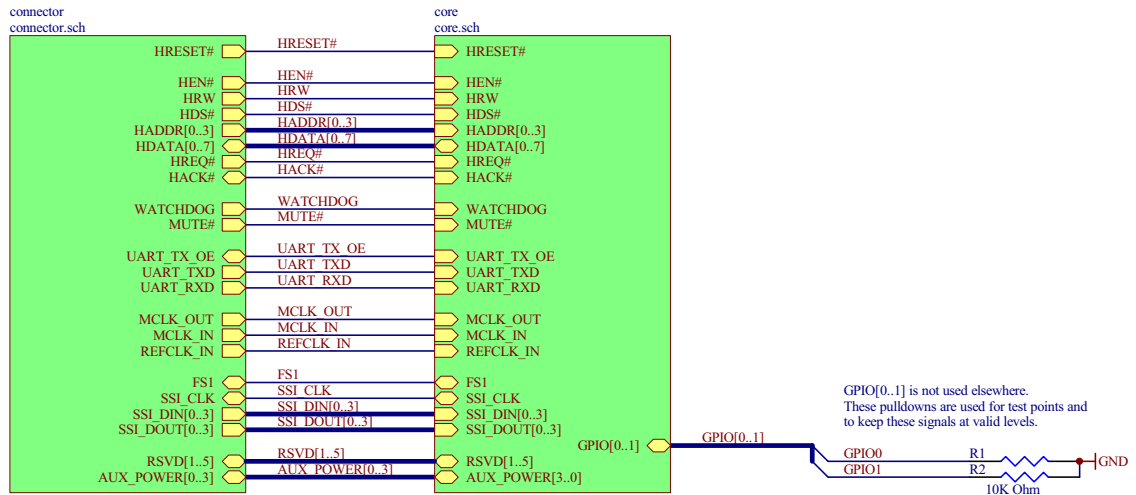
connector
connector.sch

core
core.sch

HRESET#
HEN#
HRW
HDS#
HADDR[0..3]
HDATA[0..7]
HREQ#
HACK#
WATCHDOG
MUTE#
UART_TX_OE
UART_TXD
UART_RXD
MCLK_OUT
MCLK_IN
REFCLK_IN
FS1
SSI_CLK
SSI_DIN[0..3]
SSI_DOUT[0..3]
RSVD[1..5]
AUX_POWER[0..3]

HRESET#
HEN#
HRW
HDS#
HADDR[0..3]
HDATA[0..7]
HREQ#
HACK#
WATCHDOG
MUTE#
UART_TX_OE
UART_TXD
UART_RXD
MCLK_OUT
MCLK_IN
REFCLK_IN
FS1
SSI_CLK
SSI_DIN[0..3]
SSI_DOUT[0..3]
RSVD[1..5]
AUX_POWER[0..3]

HRESET#
HEN#
HRW
HDS#
HADDR[0..3]
HDATA[0..7]
HREQ#
HACK#
WATCHDOG
MUTE#
UART_TX_OE
UART_TXD
UART_RXD
MCLK_OUT
MCLK_IN
REFCLK_IN
FS1
SSI_CLK
SSI_DIN[0..3]
SSI_DOUT[0..3]
RSVD[1..5]
AUX_POWER[3..0]
GPIO[0..1]

GPIO[0..1] is not used elsewhere.
These pulldowns are used for test points and to keep these signals at valid levels.

GPIO[0..1]
GPIO0
GPIO1
R1
R2
10K Ohm
GND